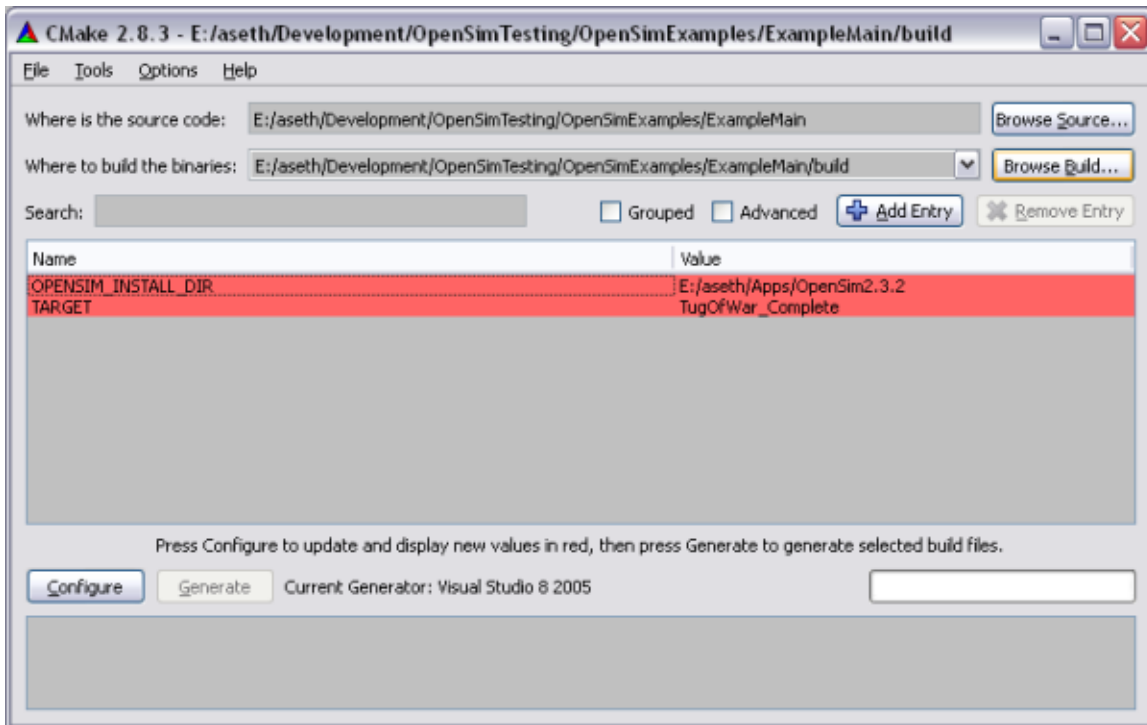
CMake 2.8.3 - E:/aseth/Development/OpenSimTesting/OpenSimExamples/ExampleMain/build

File Tools Options Help

Where is the source code: E:/aseth/Development/OpenSimTesting/OpenSimExamples/ExampleMain Browse Source...

Where to build the binaries: E:/aseth/Development/OpenSimTesting/OpenSimExamples/ExampleMain/build Browse Build...

Search: Grouped Advanced Add Entry Remove Entry

| Name | Value |
|---|---|
| OPENSIM_INSTALL_DIR | E:/aseth/Apps/OpenSim2.3.2 |
| TARGET | TugOfWar_Complete |

Press Configure to update and display new values in red, then press Generate to generate selected build files.

Configure Generate Current Generator: Visual Studio 8 2005